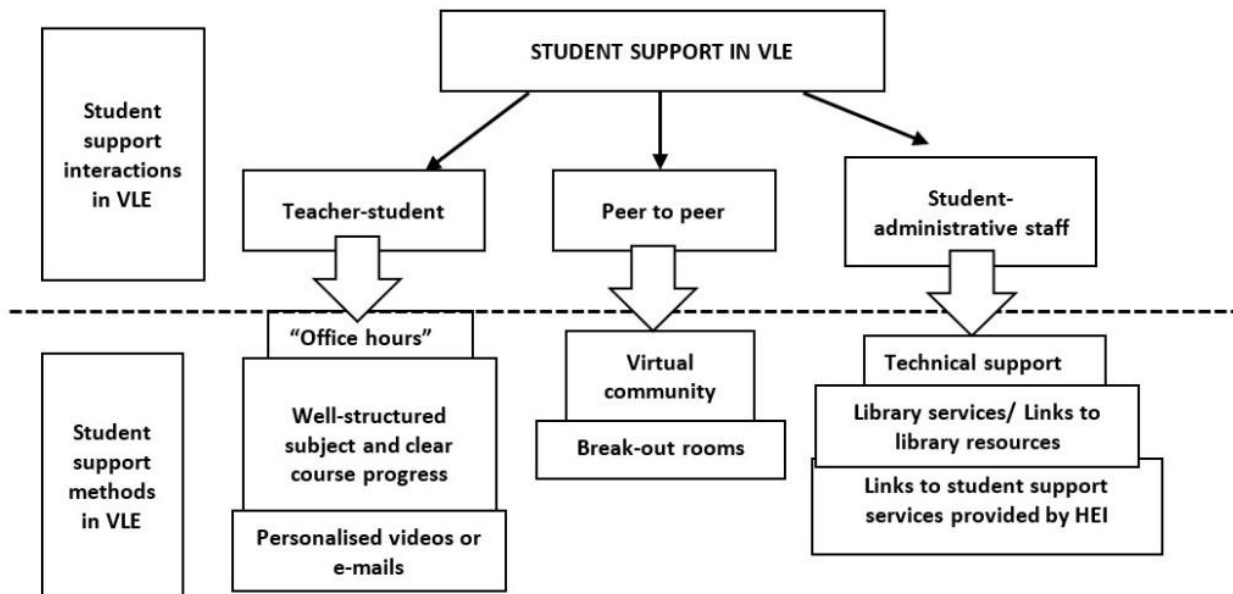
STUDENT SUPPORT IN VLE

Student support interactions in VLE

Teacher-student

Peer to peer

Student-administrative staff

Student support methods in VLE

"Office hours"

Well-structured subject and clear course progress

Personalised videos or e-mails

Virtual community

Break-out rooms

Technical support

Library services/ Links to library resources

Links to student support services provided by HEI